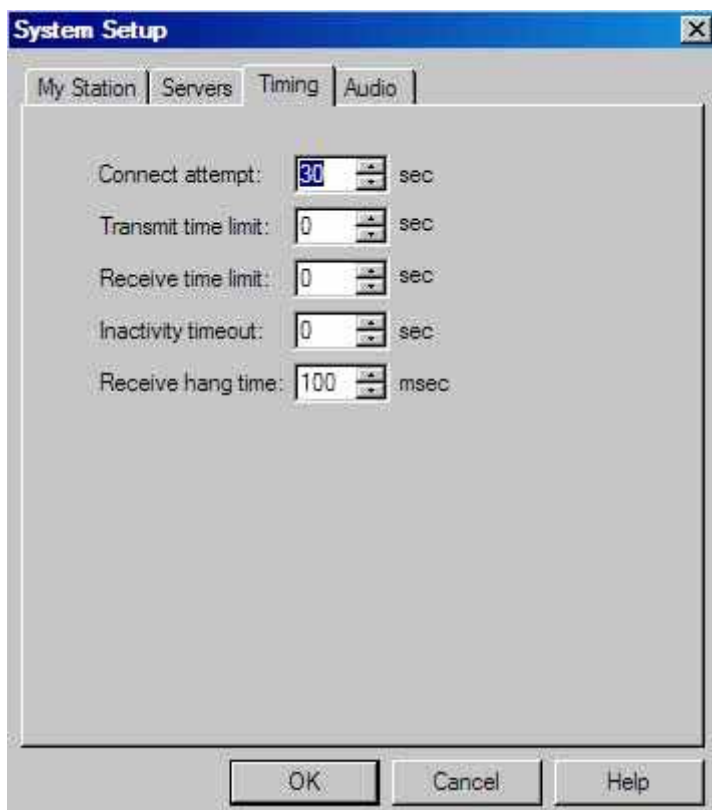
System Setup

My Station | Servers | Timing | Audio

Connect attempt: 30 sec
Transmit time limit: 0 sec
Receive time limit: 0 sec
Inactivity timeout: 0 sec
Receive hang time: 100 msec

OK | Cancel | Help